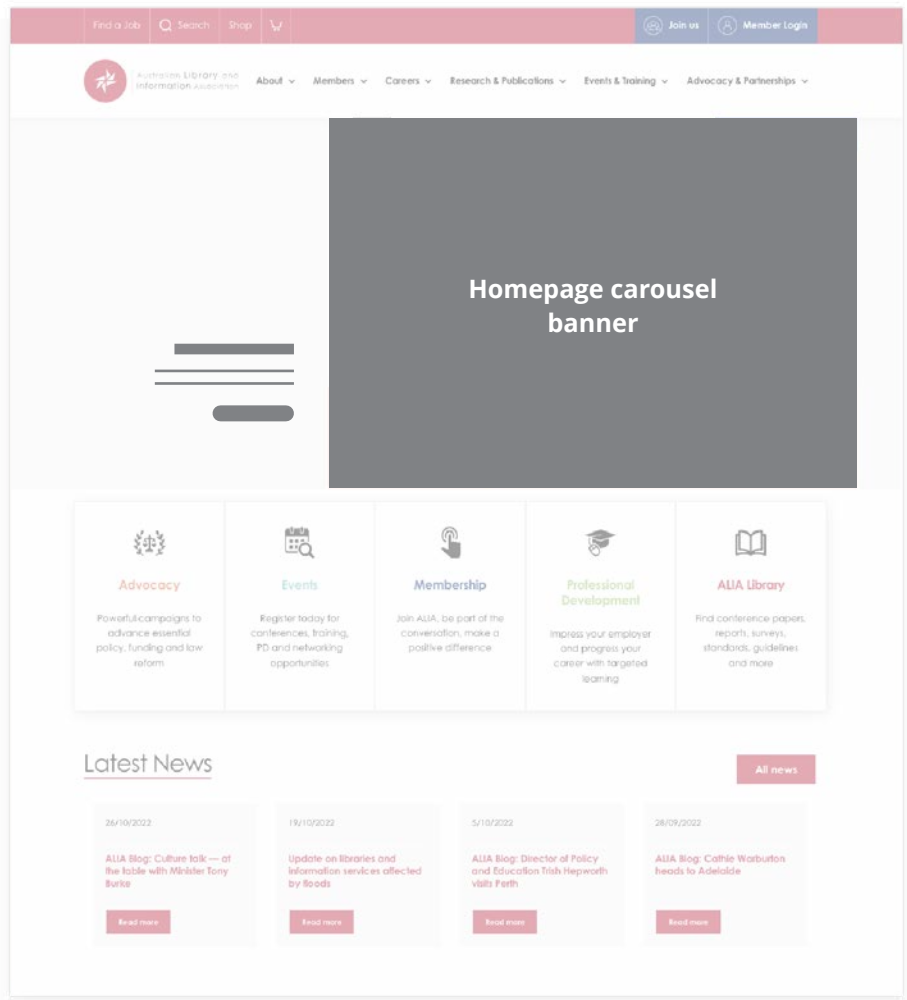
Find a Job | Search | Shop | Join us | Member Login

Australian Library and Information Association

About | Members | Careers | Research & Publications | Events & Training | Advocacy & Partnerships

Homepage carousel banner

Advocacy
Powerful campaigns to advance essential policy, funding and law reform

Events
Register today for conferences, training, PD and networking opportunities

Membership
Join ALIA, be part of the conversation, make a positive difference

Professional Development
Impress your employer and progress your career with targeted learning

ALIA Library
Find conference papers, reports, surveys, standards, guidelines and more

Latest News

All news

26/10/2022
ALIA Blog: Culture talk — at the table with Minister Tony Burke
Read more

19/10/2022
Update on libraries and information services affected by floods
Read more

5/10/2022
ALIA Blog: Director of Policy and Education Trish Hepworth visits Perth
Read more

28/09/2022
ALIA Blog: Cathie Warburton heads to Adelaide
Read more